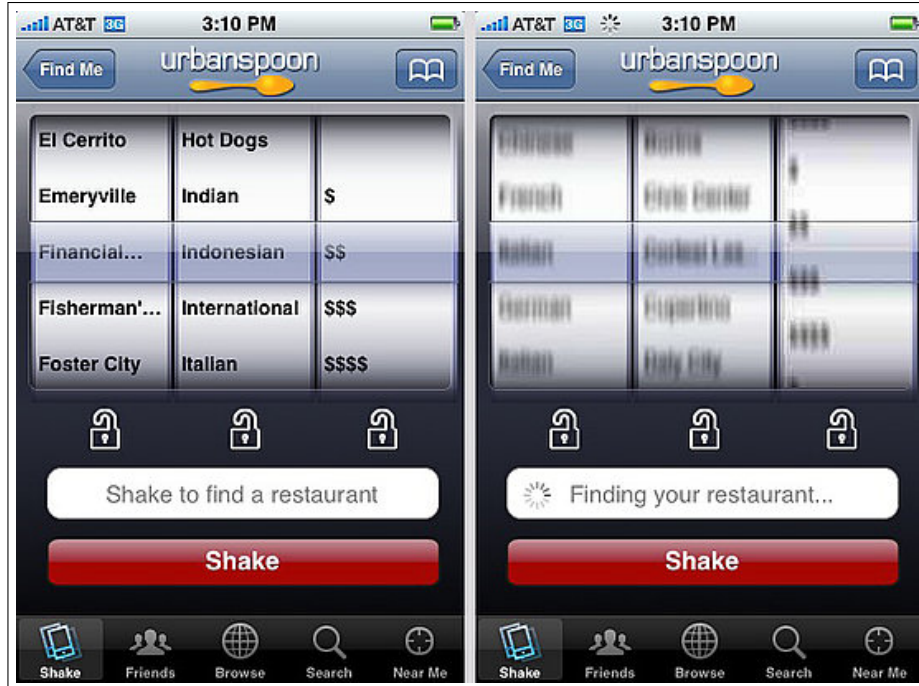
AT&T 3G 3:10 PM

Find Me urbanspoon

| El Cerrito | Hot Dogs | |
|---|---|---|
| Emeryville | Indian | $ |
| Financial... | Indonesian | $$ |
| Fisherman'... | International | $$$ |
| Foster City | Italian | $$$$ |

Shake to find a restaurant

Shake

Shake Friends Browse Search Near Me

AT&T 3G 3:10 PM

Find Me urbanspoon

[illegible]

Finding your restaurant...

Shake

Shake Friends Browse Search Near Me